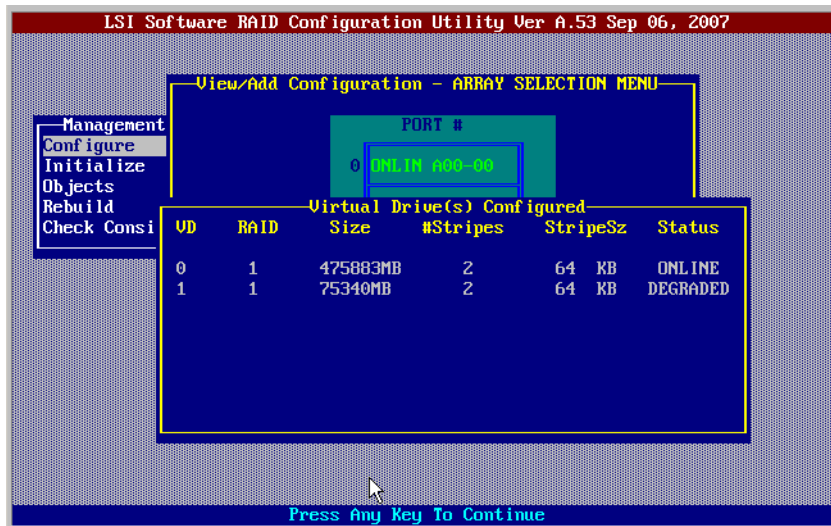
LSI Software RAID Configuration Utility Ver A.53 Sep 06, 2007

View/Add Configuration - ARRAY SELECTION MENU

Management
Configure
Initialize
Objects
Rebuild
Check Consi

PORT #

0 ONLIN A00-00

Virtual Drive(s) Configured

| VD | RAID | Size | #Stripes | StripeSz | Status |
|---|---|---|---|---|---|
| 0 | 1 | 475883MB | 2 | 64 KB | ONLINE |
| 1 | 1 | 75340MB | 2 | 64 KB | DEGRADED |

Press Any Key To Continue